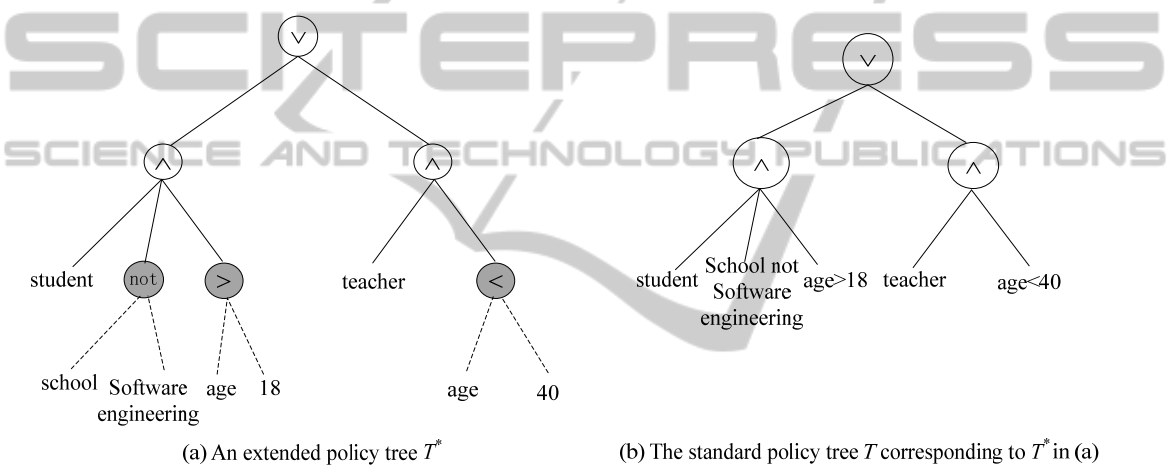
SCITEPRESS
SCIENCE AND TECHNOLOGY PUBLICATIONS

$\vee$

$\wedge$

$\wedge$

student

not

>

teacher

<

school

Software engineering

age

18

age

40

(a) An extended policy tree $T^*$

$\vee$

$\wedge$

$\wedge$

student

School not Software engineering

age>18

teacher

age<40

(b) The standard policy tree $T$ corresponding to $T^*$ in (a)